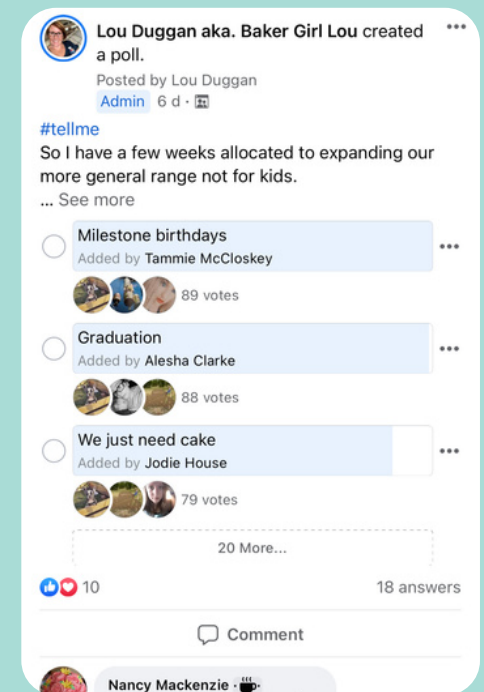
Lou Duggan aka. Baker Girl Lou created a poll.

Posted by Lou Duggan
Admin 6 d ·

#tellme
So I have a few weeks allocated to expanding our more general range not for kids.
... See more

Milestone birthdays
Added by Tammie McCloskey
89 votes

Graduation
Added by Alesha Clarke
88 votes

We just need cake
Added by Jodie House
79 votes

20 More...

10
18 answers

Comment

Nancy Mackenzie ·